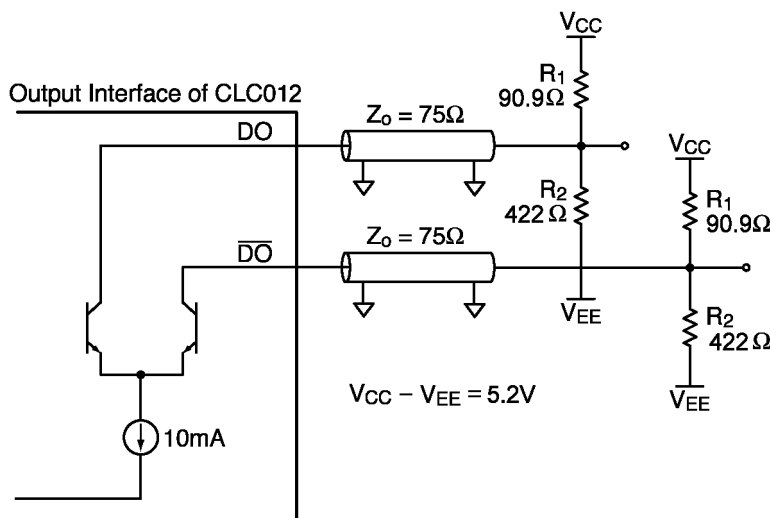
Output Interface of CLC012

DO

$\overline{DO}$

$Z_o = 75\Omega$

$Z_o = 75\Omega$

$V_{CC}$

$R_1$
$90.9\Omega$

$R_2$
$422\Omega$

$V_{EE}$

$V_{CC}$

$R_1$
$90.9\Omega$

$R_2$
$422\Omega$

$V_{EE}$

$V_{CC} - V_{EE} = 5.2V$

10mA